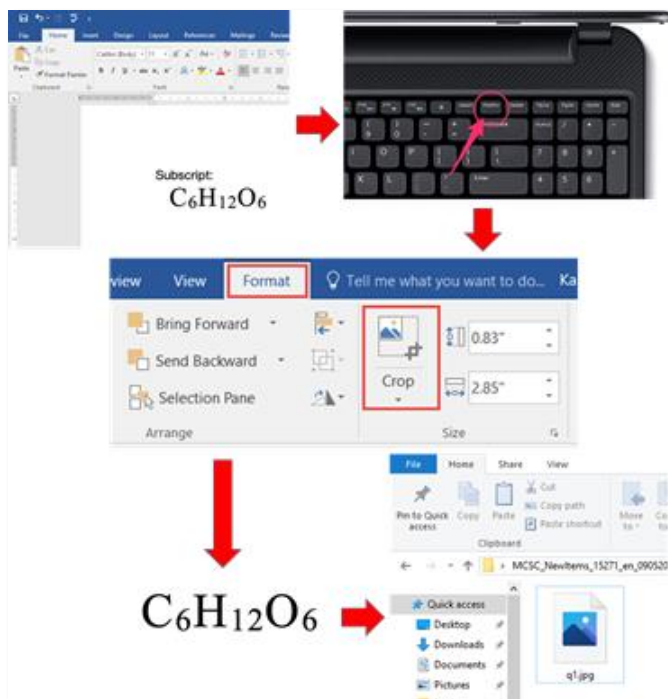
File Home Insert Design Layout References Mailings Review

Cut
Copy
Paste
Format Painter
Clipboard
Calibri (Body) 11
Font

Subscript:
$C_6H_{12}O_6$

view View Format Tell me what you want to do... Ka

Bring Forward
Send Backward
Selection Pane
Arrange
Crop
0.83"
2.85"
Size

File Home Share View
Pin to Quick access
Copy
Paste
Cut
Copy path
Paste shortcut
Clipboard
Move to
MCSC_NewItems_15271_en_090520

$C_6H_{12}O_6$

Quick access
Desktop
Downloads
Documents
Pictures
q1.jpg